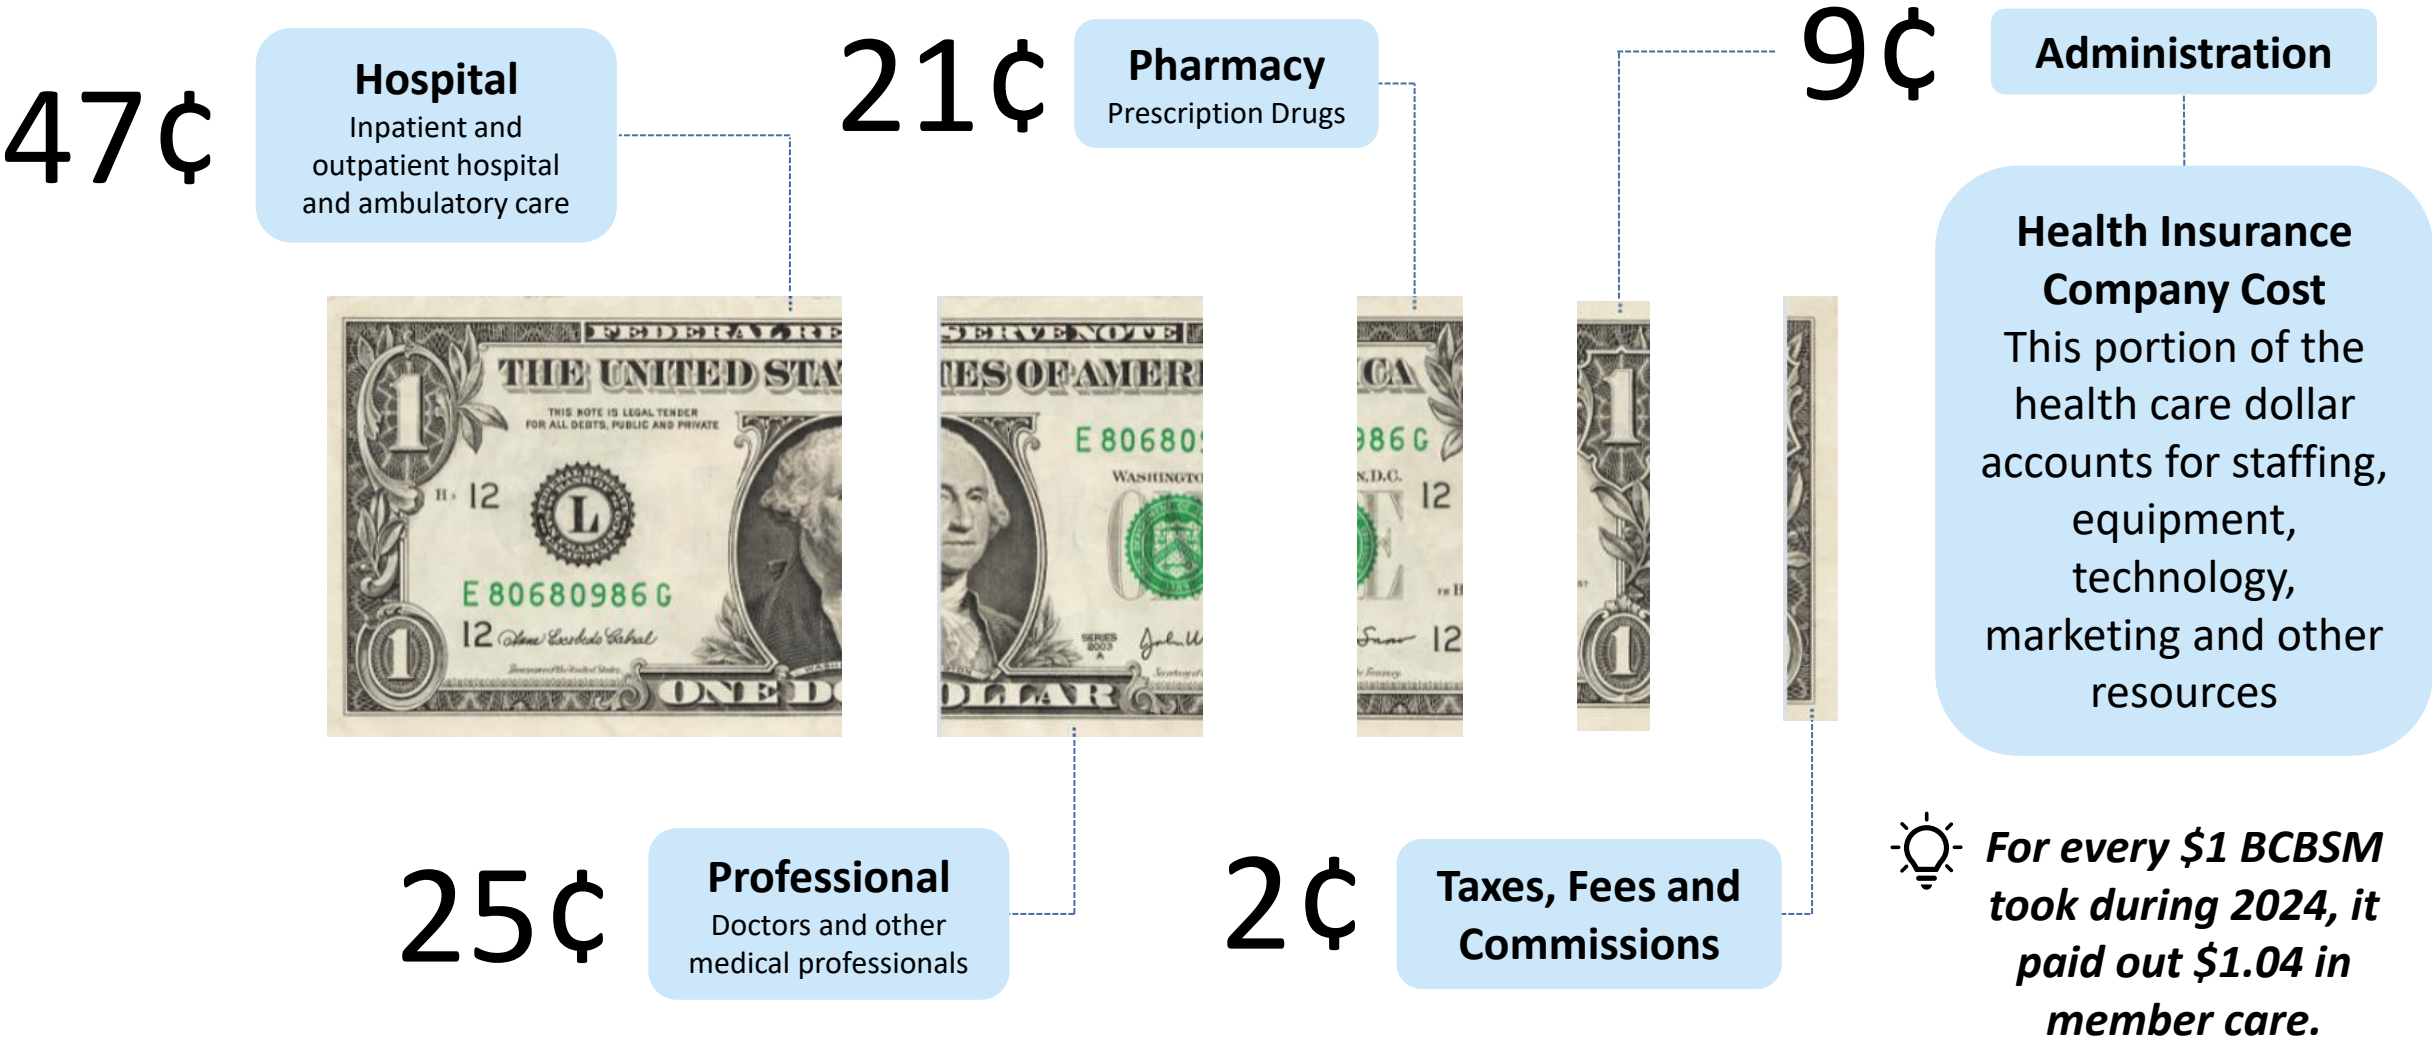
47¢

Hospital
Inpatient and outpatient hospital and ambulatory care

21¢

Pharmacy
Prescription Drugs

9¢

Administration

Health Insurance Company Cost
This portion of the health care dollar accounts for staffing, equipment, technology, marketing and other resources

FEDERAL RESERVE NOTE
THE UNITED STATES OF AMERICA
THIS NOTE IS LEGAL TENDER FOR ALL DEBTS, PUBLIC AND PRIVATE
E 80680986 G
L
12
WASHINGTON, D.C.
SERIES 2003 A
ONE DOLLAR
1

25¢

Professional
Doctors and other medical professionals

2¢

Taxes, Fees and Commissions

For every $1 BCBSM took during 2024, it paid out $1.04 in member care.